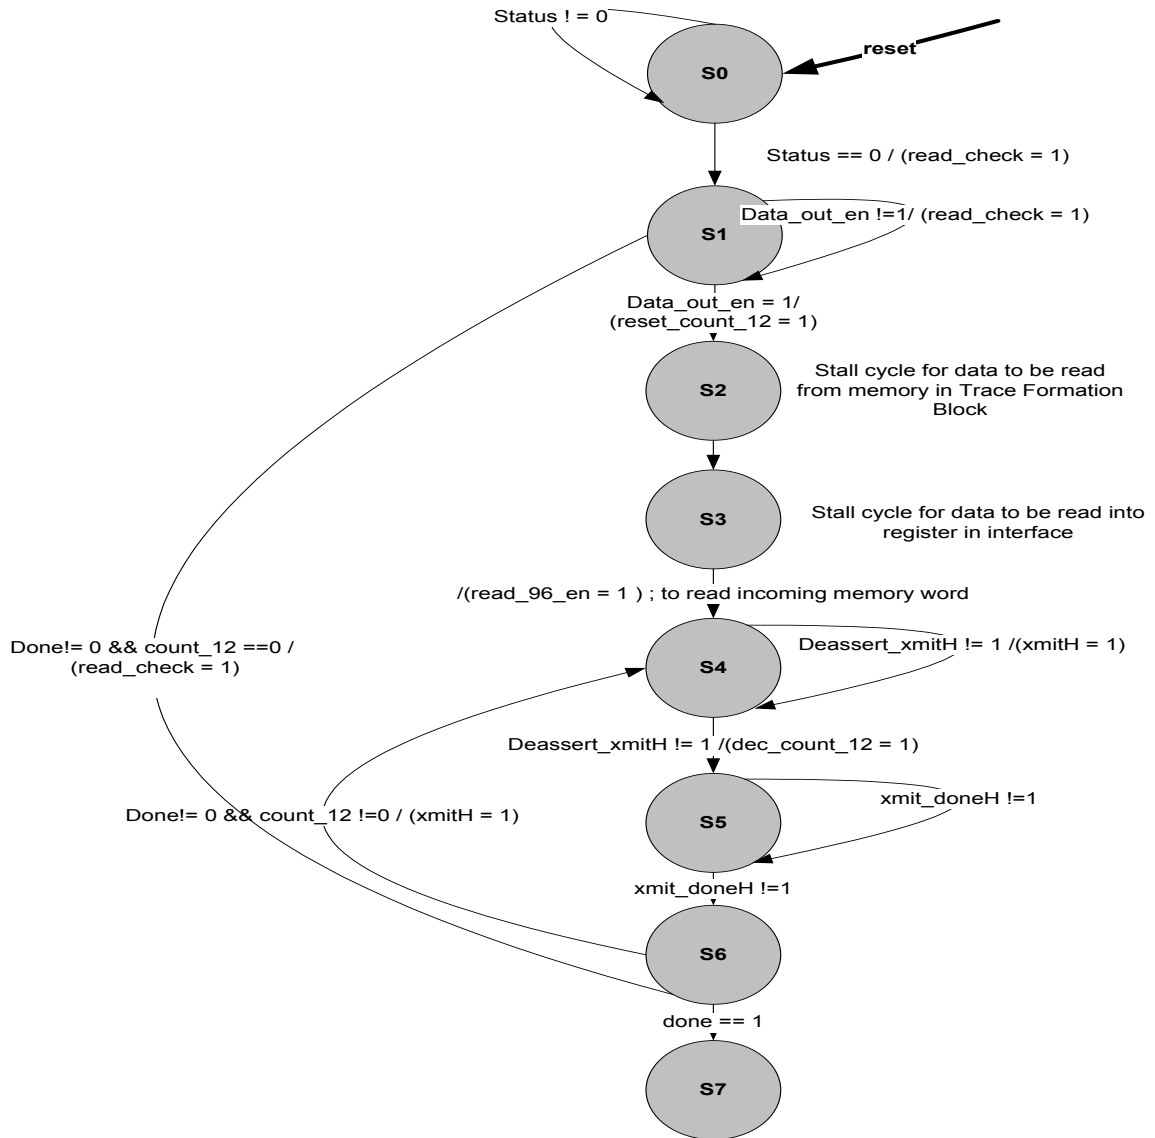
Status ! = 0

reset

S0

Status == 0 / (read_check = 1)

Data_out_en !=1/ (read_check = 1)

S1

Data_out_en = 1/ (reset_count_12 = 1)

S2

Stall cycle for data to be read from memory in Trace Formation Block

S3

Stall cycle for data to be read into register in interface

/(read_96_en = 1 ) ; to read incoming memory word

Done!= 0 && count_12 ==0 / (read_check = 1)

S4

Deassert_xmitH != 1 /(xmitH = 1)

Deassert_xmitH != 1 /(dec_count_12 = 1)

Done!= 0 && count_12 !=0 / (xmitH = 1)

S5

xmit_doneH !=1

xmit_doneH !=1

S6

done == 1

S7